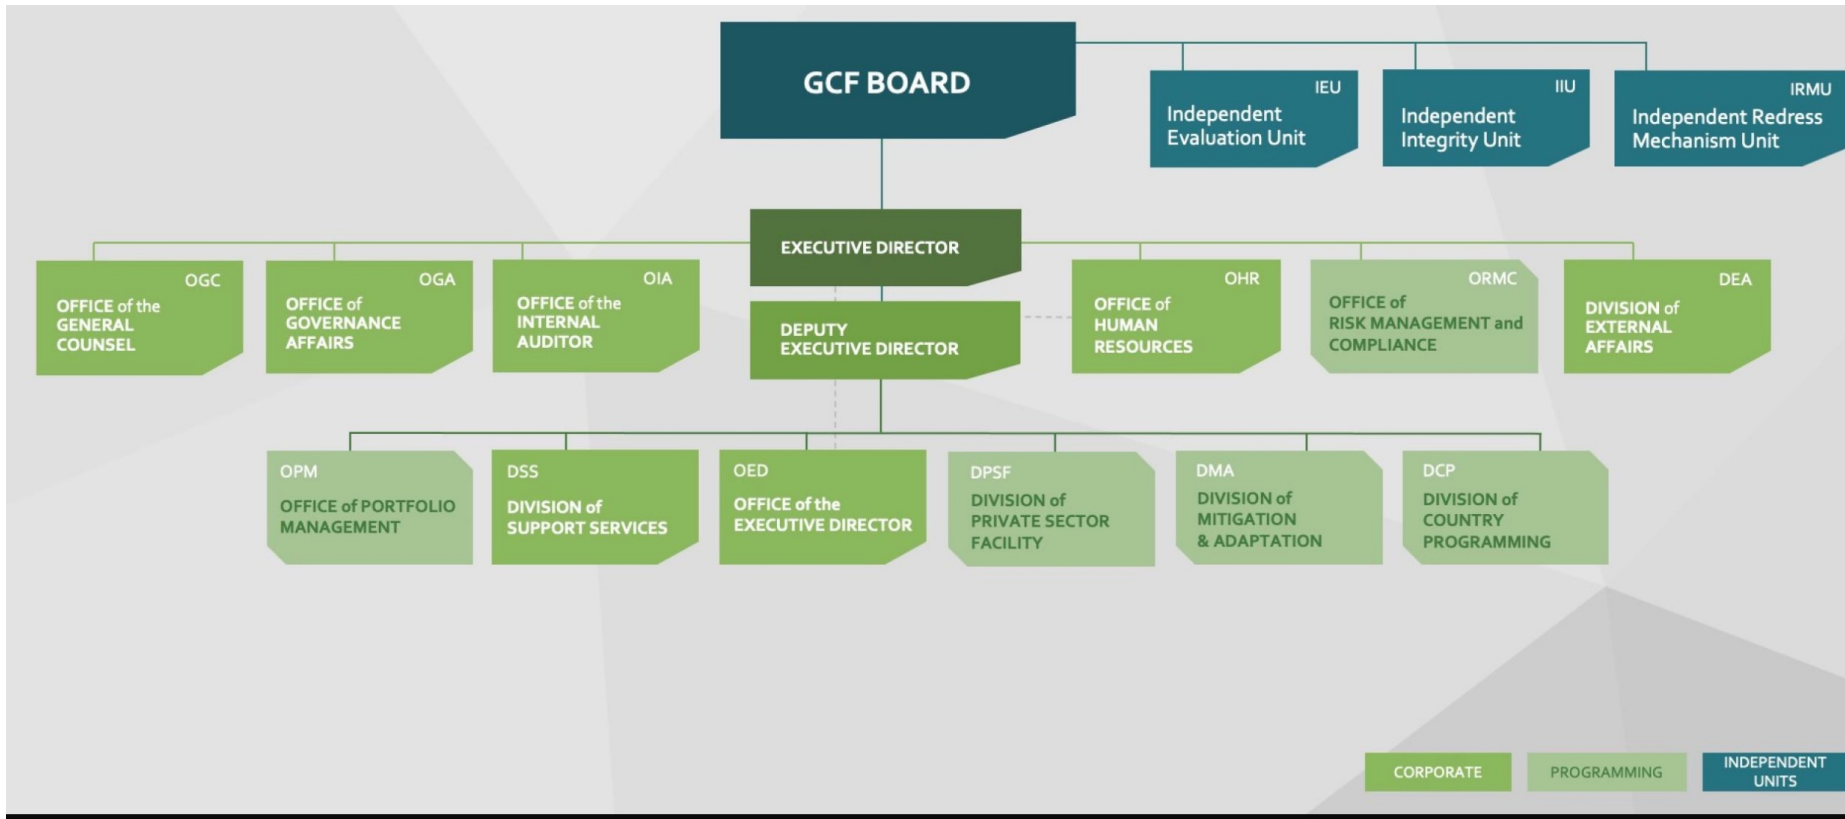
GCF BOARD

IEU
Independent Evaluation Unit

IIU
Independent Integrity Unit

IRMU
Independent Redress Mechanism Unit

EXECUTIVE DIRECTOR

OGC
OFFICE of the GENERAL COUNSEL

OGA
OFFICE of GOVERNANCE AFFAIRS

OIA
OFFICE of the INTERNAL AUDITOR

DEPUTY EXECUTIVE DIRECTOR

OHR
OFFICE of HUMAN RESOURCES

ORMC
OFFICE of RISK MANAGEMENT and COMPLIANCE

DEA
DIVISION of EXTERNAL AFFAIRS

OPM
OFFICE of PORTFOLIO MANAGEMENT

DSS
DIVISION of SUPPORT SERVICES

OED
OFFICE of the EXECUTIVE DIRECTOR

DPSF
DIVISION of PRIVATE SECTOR FACILITY

DMA
DIVISION of MITIGATION & ADAPTATION

DCP
DIVISION of COUNTRY PROGRAMMING

CORPORATE

PROGRAMMING

INDEPENDENT UNITS